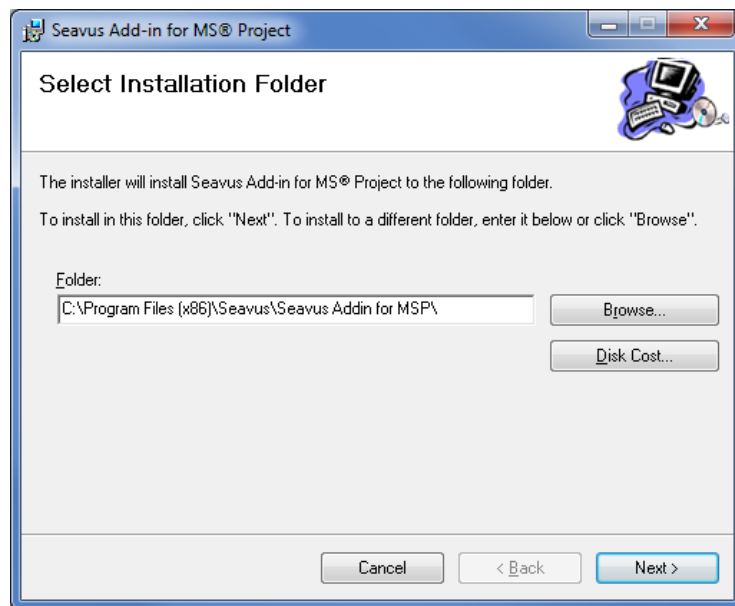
Seavus Add-in for MS® Project

Select Installation Folder

The installer will install Seavus Add-in for MS® Project to the following folder.

To install in this folder, click "Next". To install to a different folder, enter it below or click "Browse".

Folder:

C:\Program Files (x86)\Seavus\Seavus Addin for MSP\

Browse...

Disk Cost...

Cancel

< Back

Next >